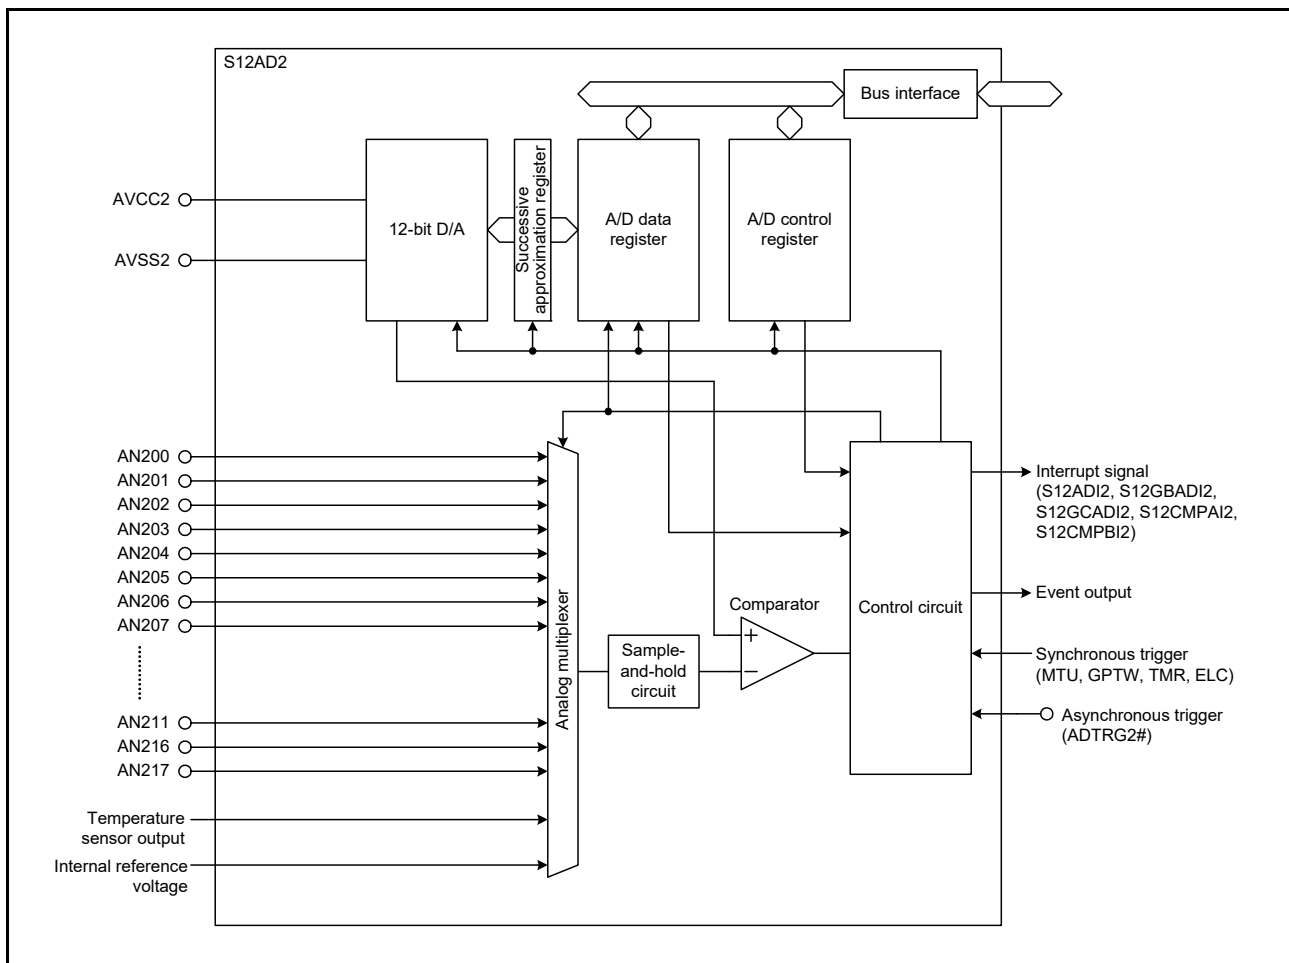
S12AD2

Bus interface

AVCC2

AVSS2

12-bit D/A

Successive approximation register

A/D data register

A/D control register

AN200
AN201
AN202
AN203
AN204
AN205
AN206
AN207
AN211
AN216
AN217

Temperature sensor output

Internal reference voltage

Analog multiplexer

Sample-and-hold circuit

Comparator

+
−

Control circuit

Interrupt signal (S12ADI2, S12GBADI2, S12GCADI2, S12CMPAI2, S12CMPBI2)

Event output

Synchronous trigger (MTU, GPTW, TMR, ELC)

Asynchronous trigger (ADTRG2#)